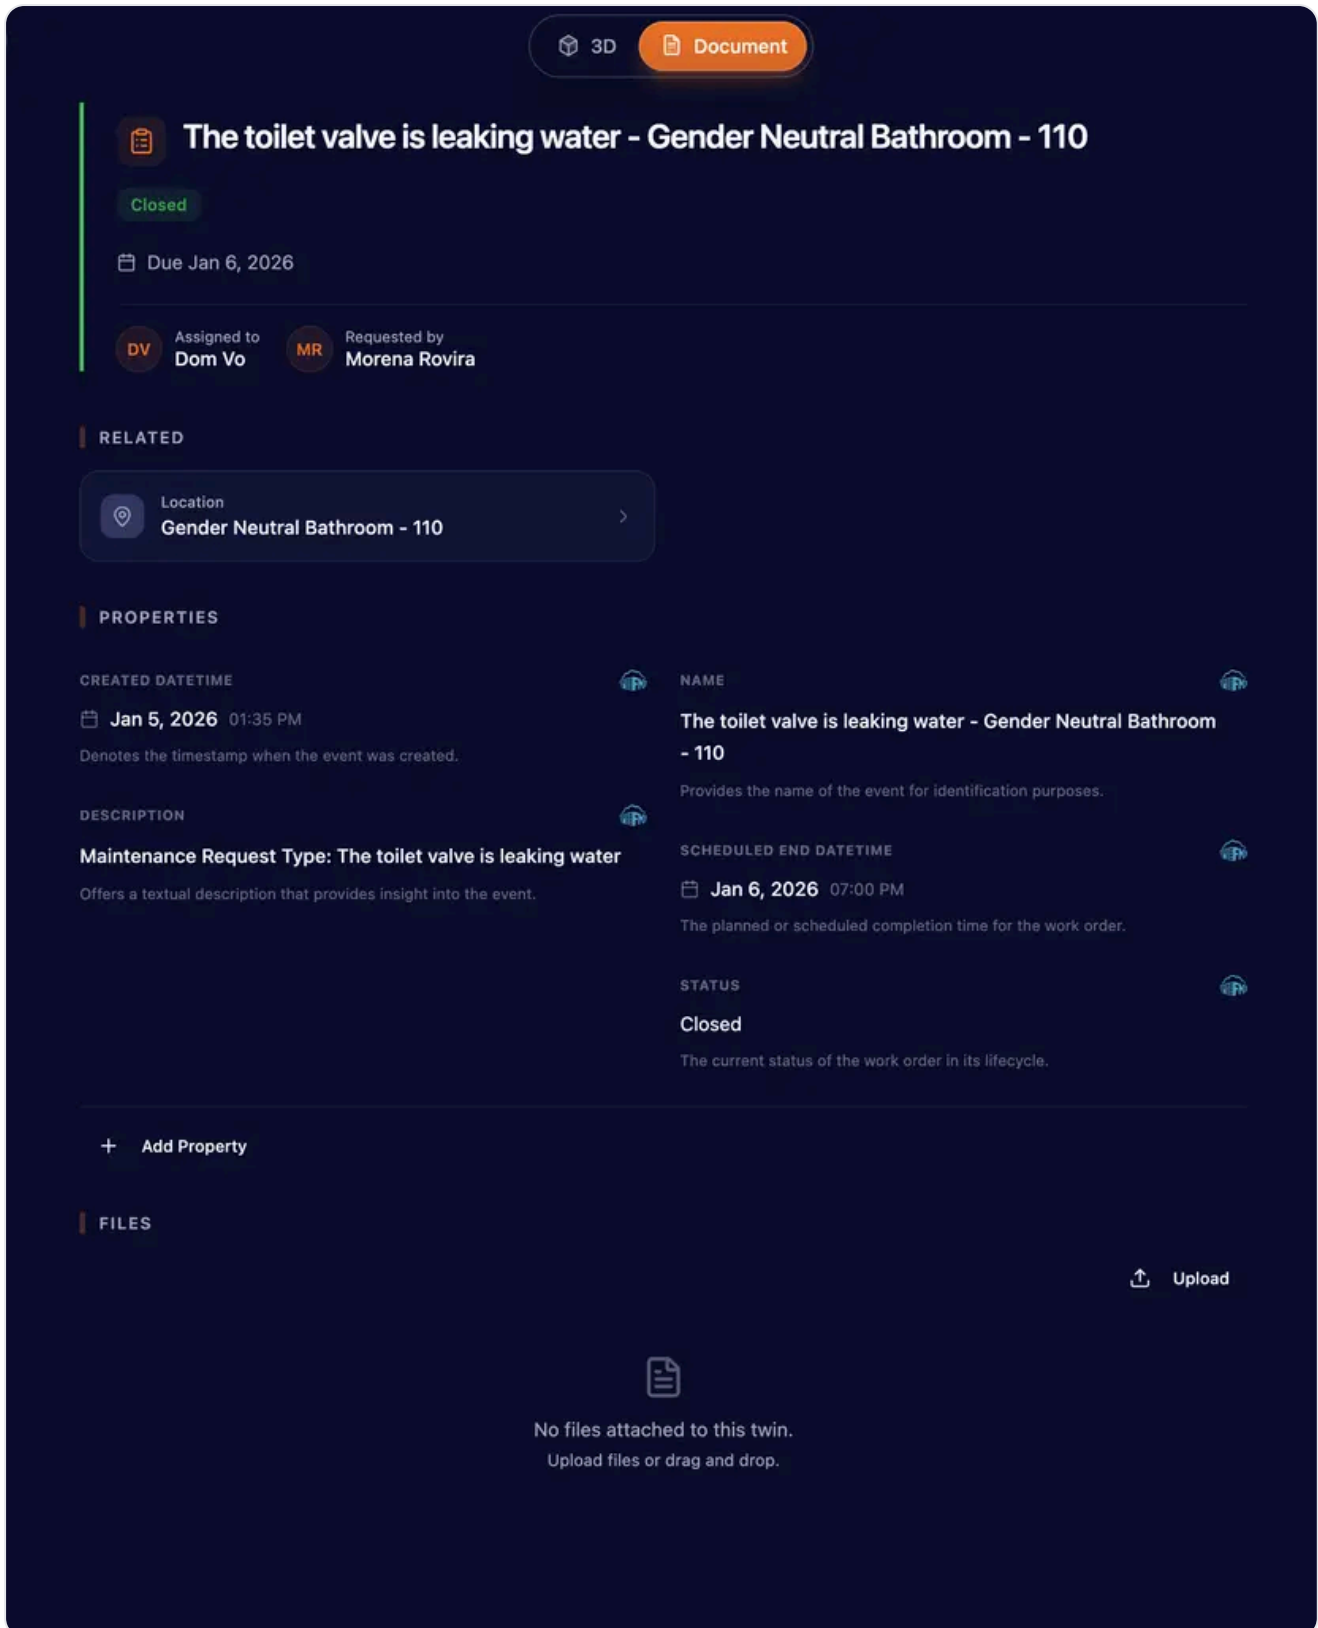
3D Document

The toilet valve is leaking water - Gender Neutral Bathroom - 110

Closed

Due Jan 6, 2026

DV Assigned to Dom Vo

MR Requested by Morena Rovira

RELATED

Location
Gender Neutral Bathroom - 110

PROPERTIES

CREATED DATETIME
Jan 5, 2026 01:35 PM
Denotes the timestamp when the event was created.

DESCRIPTION
Maintenance Request Type: The toilet valve is leaking water
Offers a textual description that provides insight into the event.

NAME
The toilet valve is leaking water - Gender Neutral Bathroom - 110
Provides the name of the event for identification purposes.

SCHEDULED END DATETIME
Jan 6, 2026 07:00 PM
The planned or scheduled completion time for the work order.

STATUS
Closed
The current status of the work order in its lifecycle.

+ Add Property

FILES

Upload

No files attached to this twin.
Upload files or drag and drop.